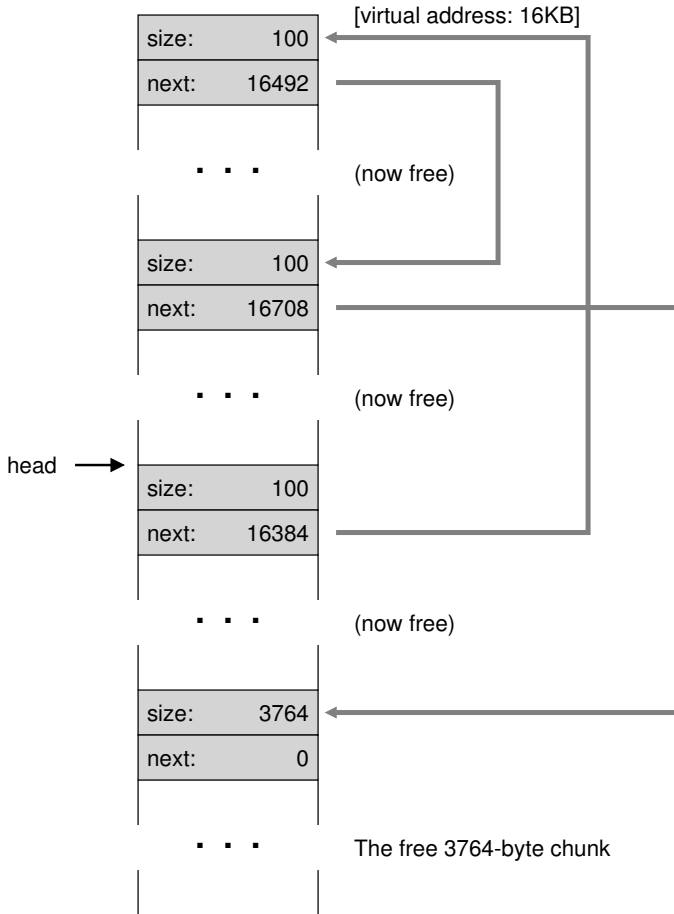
[virtual address: 16KB]

size: 100

next: 16492

. . .

(now free)

size: 100

next: 16708

. . .

(now free)

head

size: 100

next: 16384

. . .

(now free)

size: 3764

next: 0

. . .

The free 3764-byte chunk